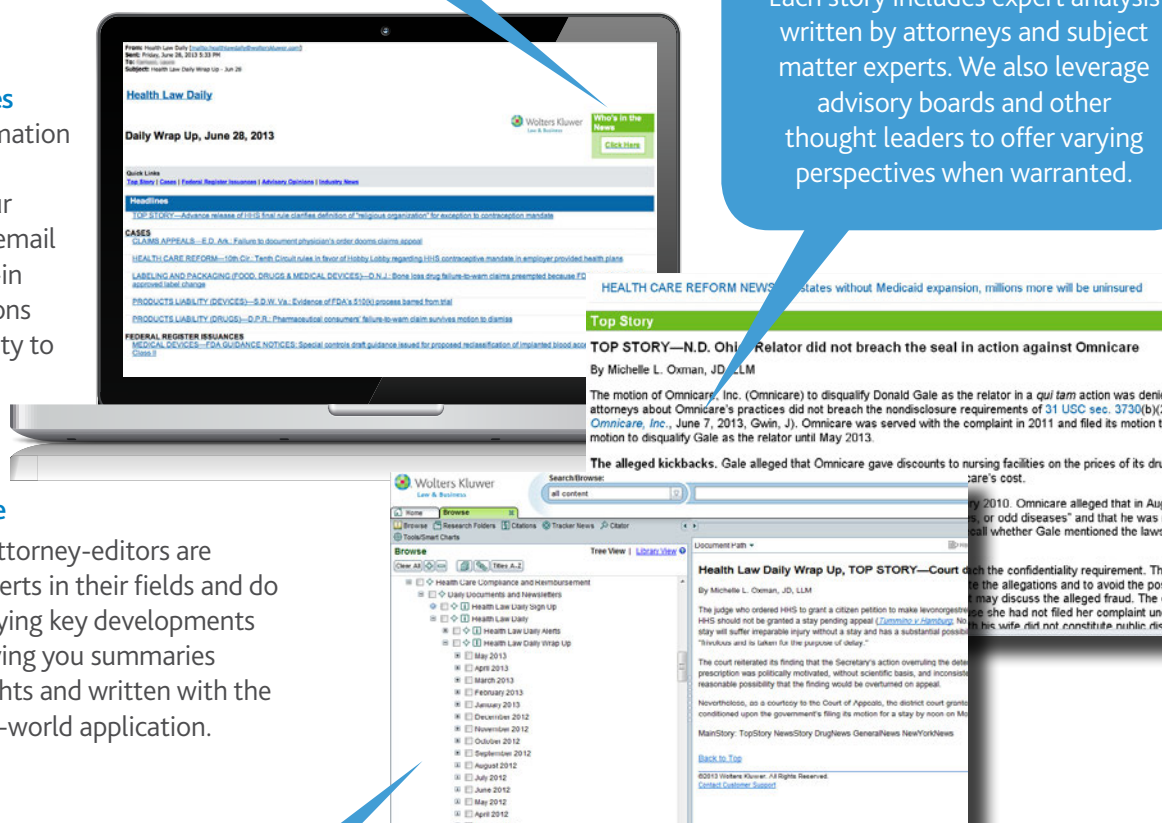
Each story includes expert analysis written by attorneys and subject matter experts. We also leverage advisory boards and other thought leaders to offer varying perspectives when warranted.

es
nation

ur
email
in
ons
ty to

From: Health Law Daily [mailto:healthlawdaily@wolterskluwer.com]
Sent: Friday, June 28, 2013 5:33 PM
To: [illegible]
Subject: Health Law Daily Wrap Up - Jun 28

Health Law Daily

Wolters Kluwer Law & Business

Who's in the News

Click Here

Daily Wrap Up, June 28, 2013

Quick Links
Top Story | Cases | Federal Register Issuances | Advisory Opinions | Industry News

Headlines

TOP STORY—Advance release of HHS final rule clarifies definition of "religious organization" for exception to contraception mandate

CASES
CLAIMS APPEALS—E.D. Ark.: Failure to document physician's order dooms claims appeal

HEALTH CARE REFORM—10th Cir.: Tenth Circuit rules in favor of Hobby Lobby regarding HHS contraceptive mandate in employer provided health plans

LABELING AND PACKAGING (FOOD, DRUGS & MEDICAL DEVICES)—D.N.J.: Bone loss drug failure-to-warn claims preempted because FD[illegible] approved label change

PRODUCTS LIABILITY (DEVICES)—S.D.W. Va.: Evidence of FDA's 510(k) process barred from trial

PRODUCTS LIABILITY (DRUGS)—D.P.R.: Pharmaceutical consumers' failure-to-warn claim survives motion to dismiss

FEDERAL REGISTER ISSUANCES
MEDICAL DEVICES—FDA GUIDANCE NOTICES: Special controls draft guidance issued for proposed reclassification of implanted blood acc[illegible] Class II

HEALTH CARE REFORM NEWS—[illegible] states without Medicaid expansion, millions more will be uninsured

Top Story

TOP STORY—N.D. Ohi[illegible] Relator did not breach the seal in action against Omnicare

By Michelle L. Oxman, JD, LLM

The motion of Omnicare, Inc. (Omnicare) to disqualify Donald Gale as the relator in a qui tam action was deni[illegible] attorneys about Omnicare's practices did not breach the nondisclosure requirements of 31 USC sec. 3730(b)([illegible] Omnicare, Inc., June 7, 2013, Gwin, J). Omnicare was served with the complaint in 2011 and filed its motion t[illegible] motion to disqualify Gale as the relator until May 2013.

The alleged kickbacks. Gale alleged that Omnicare gave discounts to nursing facilities on the prices of its dru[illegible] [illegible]care's cost.

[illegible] 2010. Omnicare alleged that in Au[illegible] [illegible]s, or odd diseases" and that he was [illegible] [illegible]call whether Gale mentioned the law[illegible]

e

ttorney-editors are
erts in their fields and do
ying key developments
ving you summaries
hts and written with the
-world application.

Wolters Kluwer Law & Business

Search/Browse:
all content

Home | Browse
Browse | Research Folders | Citations | Tracker News | Citator
Tools/Smart Charts

Browse
Tree View | Library View
Clear All | Titles A-Z

Health Care Compliance and Reimbursement
Daily Documents and Newsletters
Health Law Daily Sign Up
Health Law Daily
Health Law Daily Alerts
Health Law Daily Wrap Up
May 2013
April 2013
March 2013
February 2013
January 2013
December 2012
November 2012
October 2012
September 2012
August 2012
July 2012
June 2012
May 2012
April 2012

Document Path

Health Law Daily Wrap Up, TOP STORY—Court d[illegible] the confidentiality requirement. Th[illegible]

By Michelle L. Oxman, JD, LLM

The judge who ordered HHS to grant a citizen petition to make levonorgestre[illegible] HHS should not be granted a stay pending appeal (Tummino v Hamburg; No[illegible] stay will suffer irreparable injury without a stay and has a substantial possibi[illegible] "frivolous and is taken for the purpose of delay."

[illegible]e the allegations and to avoid the po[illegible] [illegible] may discuss the alleged fraud. The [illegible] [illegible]se she had not filed her complaint un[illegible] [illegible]h his wife did not constitute public dis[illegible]

The court reiterated its finding that the Secretary's action overruling the dete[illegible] prescription was politically motivated, without scientific basis, and inconsist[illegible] reasonable possibility that the finding would be overturned on appeal.

Nevertheless, as a courtesy to the Court of Appeals, the district court grant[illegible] conditioned upon the government's filing its motion for a stay by noon on Mo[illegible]

MainStory: TopStory NewsStory DrugNews GeneralNews NewYorkNews

Back to Top

©2013 Wolters Kluwer. All Rights Reserved.
Contact Customer Support